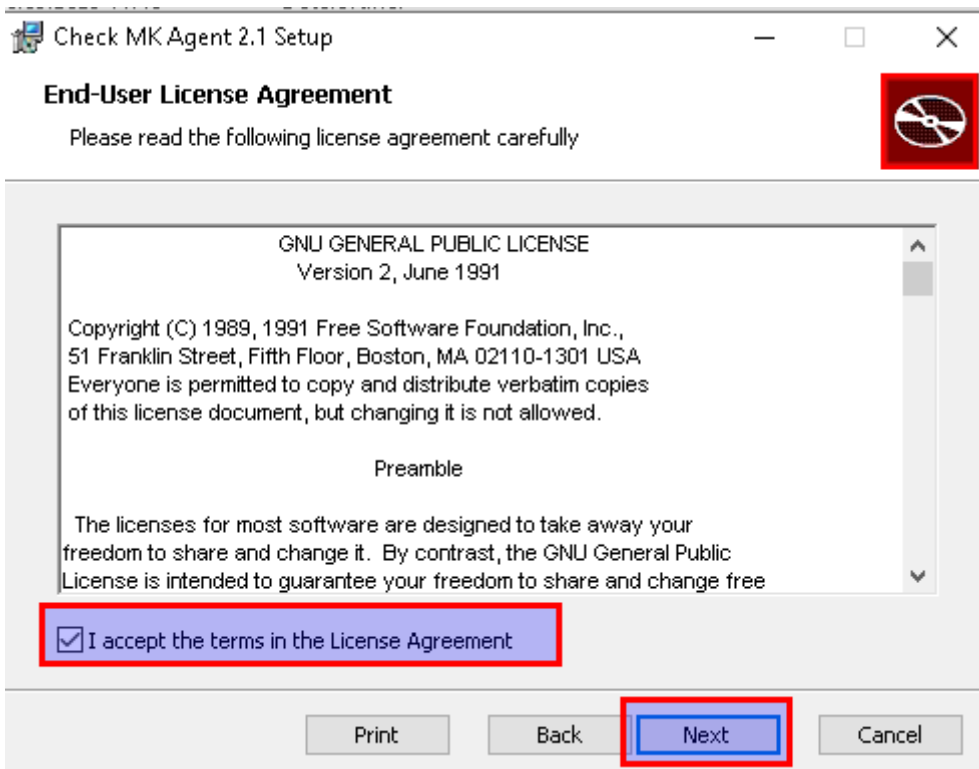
Check MK Agent 2.1 Setup

End-User License Agreement

Please read the following license agreement carefully

GNU GENERAL PUBLIC LICENSE
Version 2, June 1991

Copyright (C) 1989, 1991 Free Software Foundation, Inc., 51 Franklin Street, Fifth Floor, Boston, MA 02110-1301 USA Everyone is permitted to copy and distribute verbatim copies of this license document, but changing it is not allowed.

Preamble

The licenses for most software are designed to take away your freedom to share and change it. By contrast, the GNU General Public License is intended to guarantee your freedom to share and change free

I accept the terms in the License Agreement

Print
Back
Next
Cancel